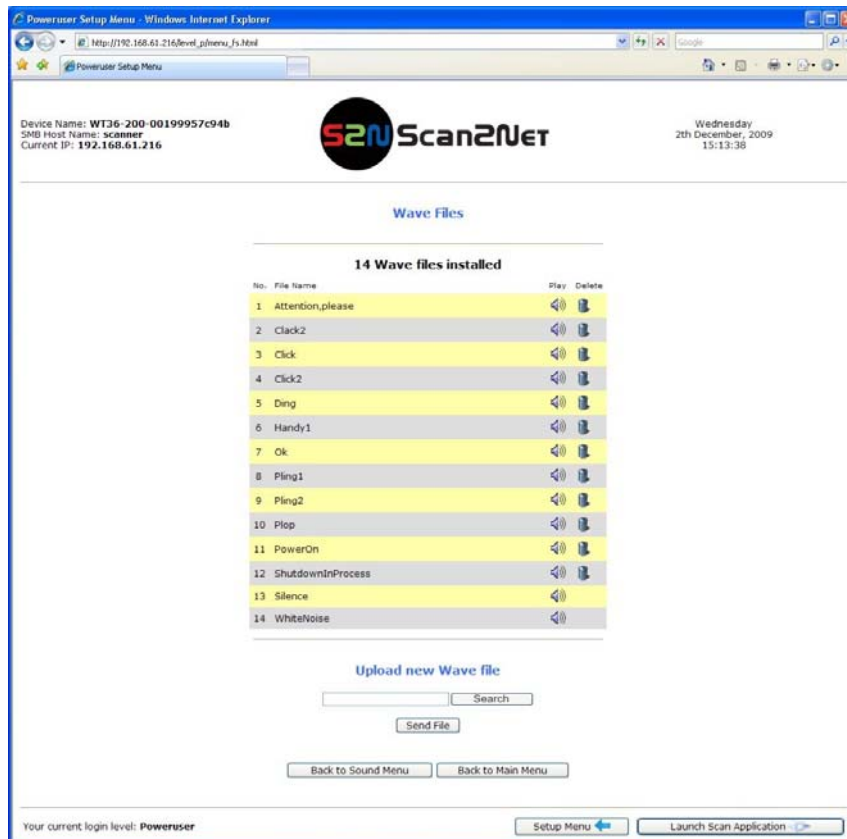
Poweruser Setup Menu - Windows Internet Explorer

http://192.168.61.216/level_p/menu_fs.html

Google

Poweruser Setup Menu

Device Name: WT36-200-00199957c94b
SMB Host Name: scanner
Current IP: 192.168.61.216

S2N Scan2Net

Wednesday
2th December, 2009
15:13:38

Wave Files

14 Wave files installed

| No. | File Name | Play | Delete |
|---|---|---|---|
| 1 | Attention,please | | |
| 2 | Clack2 | | |
| 3 | Click | | |
| 4 | Click2 | | |
| 5 | Ding | | |
| 6 | Handy1 | | |
| 7 | Ok | | |
| 8 | Pling1 | | |
| 9 | Pling2 | | |
| 10 | Plop | | |
| 11 | PowerOn | | |
| 12 | ShutdownInProcess | | |
| 13 | Silence | | |
| 14 | WhiteNoise | | |

Upload new Wave file

Search

Send File

Back to Sound Menu | Back to Main Menu

Your current login level: Poweruser

Setup Menu

Launch Scan Application